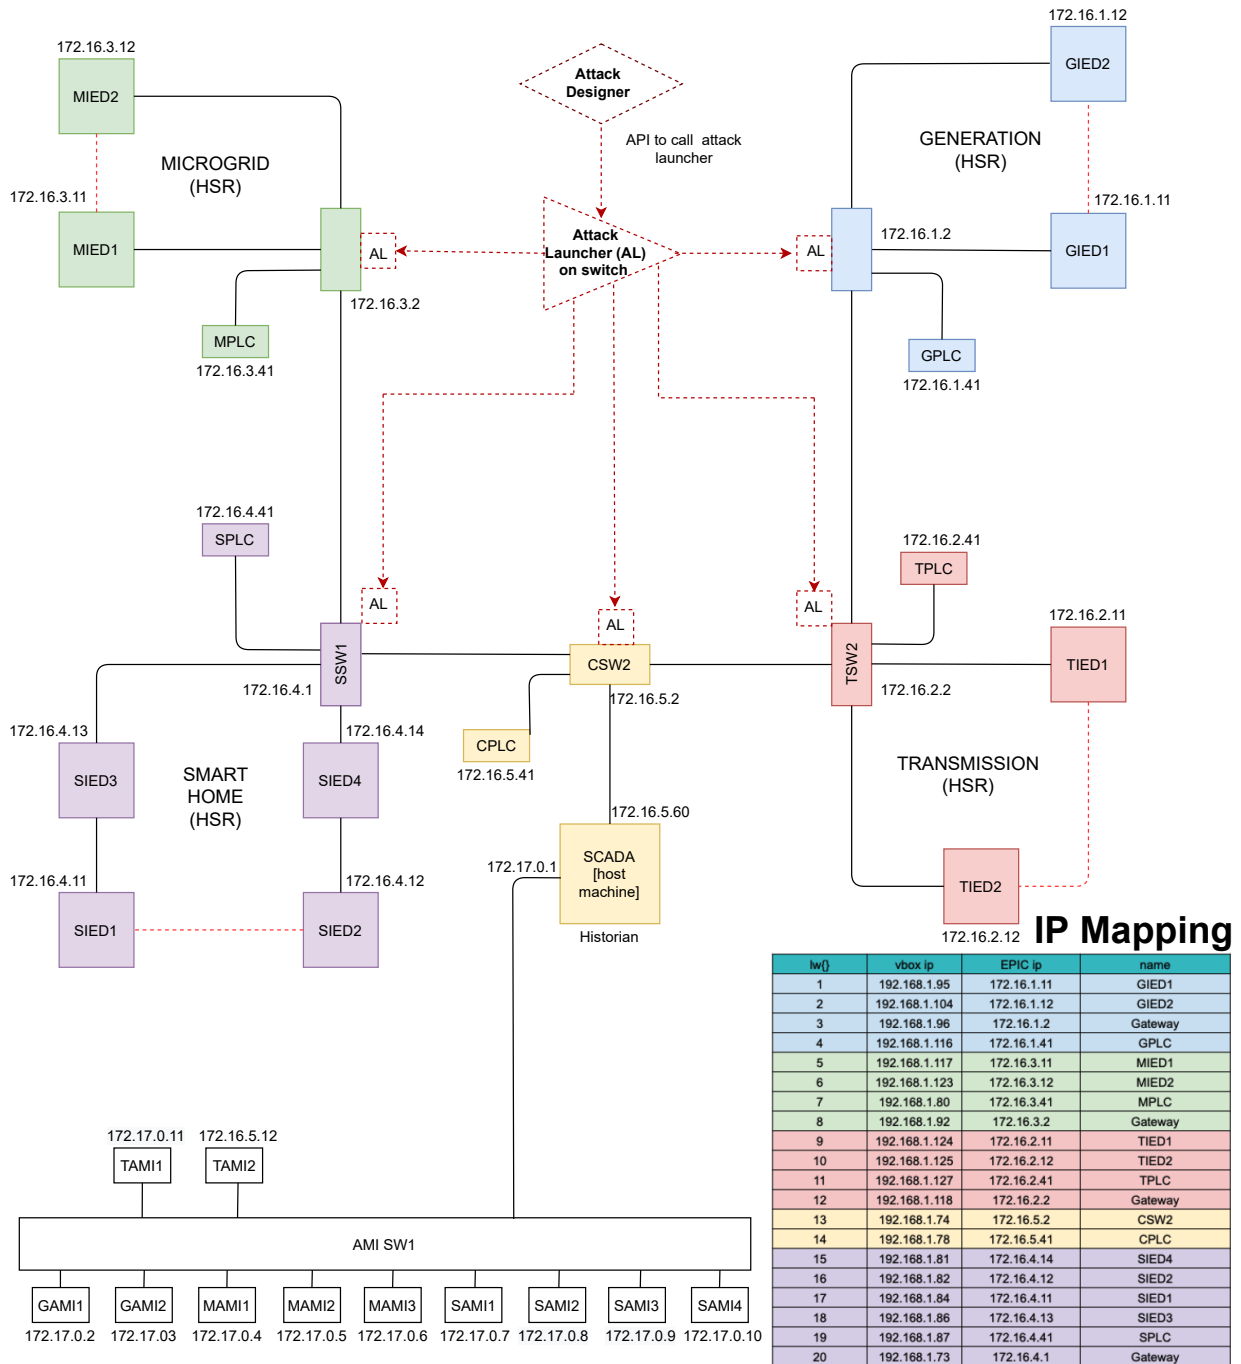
172.16.3.12
MIED2
MICROGRID
(HSR)
172.16.3.11
MIED1
AL
172.16.3.2
MPLC
172.16.3.41

Attack
Designer

API to call attack
launcher

Attack
Launcher (AL)
on switch

172.16.1.12
GIED2
GENERATION
(HSR)
172.16.1.11
AL
172.16.1.2
GIED1
GPLC
172.16.1.41

172.16.4.41
SPLC
AL
SSW1
172.16.4.1
AL
CSW2
172.16.5.2
CPLC
172.16.5.41
172.16.2.41
TPLC
AL
TSW2
172.16.2.11
TIED1
172.16.2.2

172.16.4.13
SIED3
SMART
HOME
(HSR)
172.16.4.14
SIED4
172.16.4.11
SIED1
172.16.4.12
SIED2

172.16.5.60
172.17.0.1
SCADA
[host
machine]
Historian

TRANSMISSION
(HSR)
TIED2
172.16.2.12

IP Mapping

| lw() | vbox ip | EPIC ip | name |
|---|---|---|---|
| 1 | 192.168.1.95 | 172.16.1.11 | GIED1 |
| 2 | 192.168.1.104 | 172.16.1.12 | GIED2 |
| 3 | 192.168.1.96 | 172.16.1.2 | Gateway |
| 4 | 192.168.1.116 | 172.16.1.41 | GPLC |
| 5 | 192.168.1.117 | 172.16.3.11 | MIED1 |
| 6 | 192.168.1.123 | 172.16.3.12 | MIED2 |
| 7 | 192.168.1.80 | 172.16.3.41 | MPLC |
| 8 | 192.168.1.92 | 172.16.3.2 | Gateway |
| 9 | 192.168.1.124 | 172.16.2.11 | TIED1 |
| 10 | 192.168.1.125 | 172.16.2.12 | TIED2 |
| 11 | 192.168.1.127 | 172.16.2.41 | TPLC |
| 12 | 192.168.1.118 | 172.16.2.2 | Gateway |
| 13 | 192.168.1.74 | 172.16.5.2 | CSW2 |
| 14 | 192.168.1.78 | 172.16.5.41 | CPLC |
| 15 | 192.168.1.81 | 172.16.4.14 | SIED4 |
| 16 | 192.168.1.82 | 172.16.4.12 | SIED2 |
| 17 | 192.168.1.84 | 172.16.4.11 | SIED1 |
| 18 | 192.168.1.86 | 172.16.4.13 | SIED3 |
| 19 | 192.168.1.87 | 172.16.4.41 | SPLC |
| 20 | 192.168.1.73 | 172.16.4.1 | Gateway |

172.17.0.11
TAMI1
172.16.5.12
TAMI2
AMI SW1
GAMI1
172.17.0.2
GAMI2
172.17.03
MAMI1
172.17.0.4
MAMI2
172.17.0.5
MAMI3
172.17.0.6
SAMI1
172.17.0.7
SAMI2
172.17.0.8
SAMI3
172.17.0.9
SAMI4
172.17.0.10